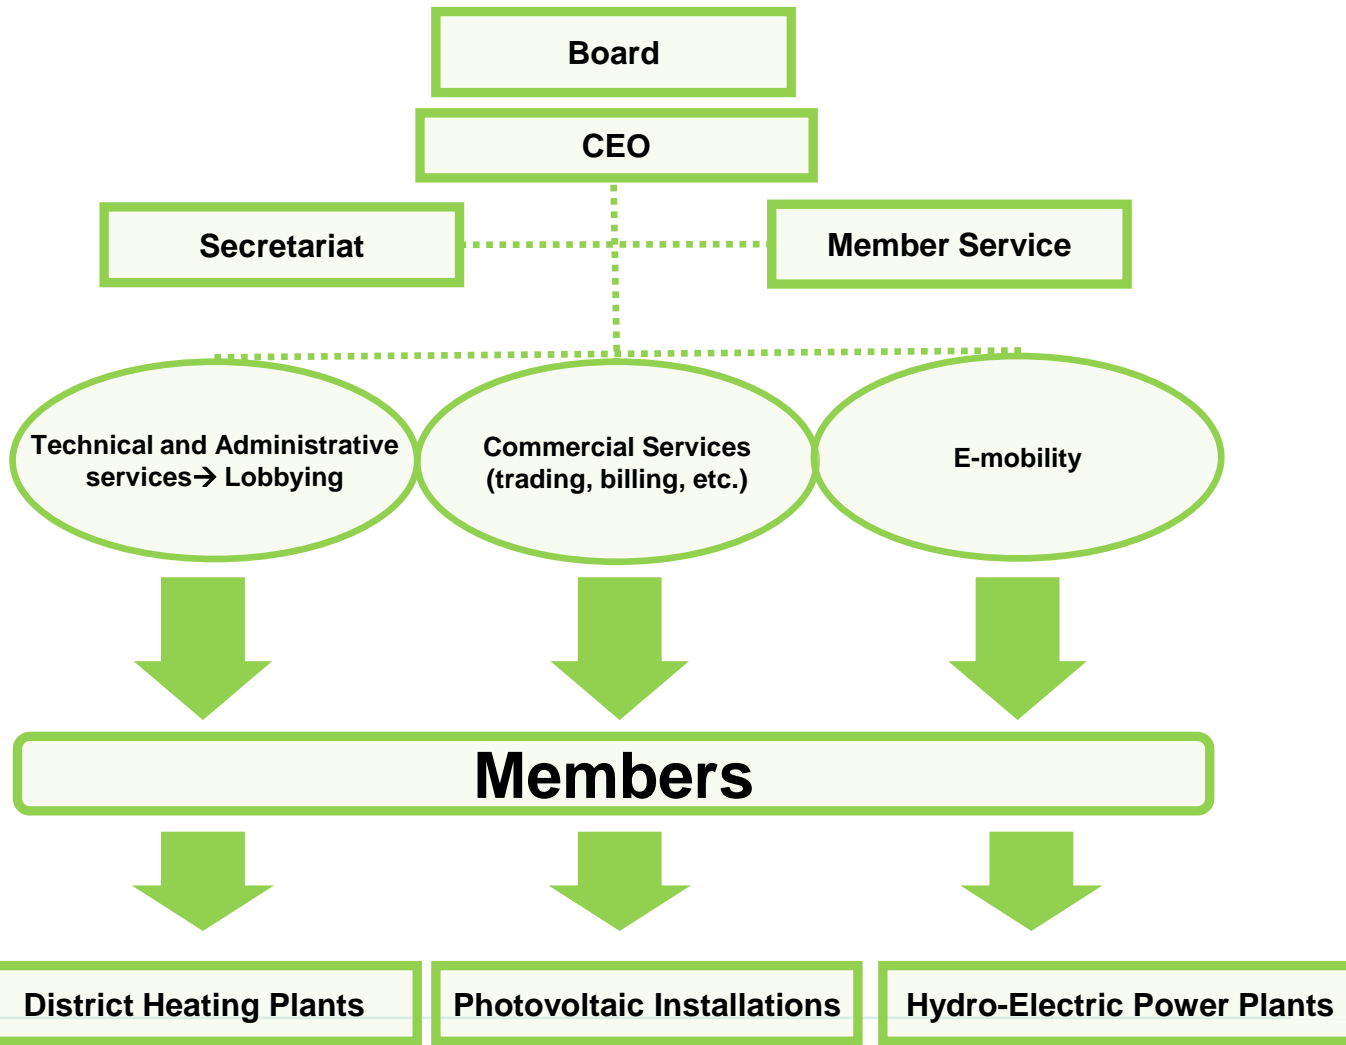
Board

CEO

Secretariat

Member Service

Technical and Administrative services→ Lobbying

Commercial Services (trading, billing, etc.)

E-mobility

Members

District Heating Plants

Photovoltaic Installations

Hydro-Electric Power Plants